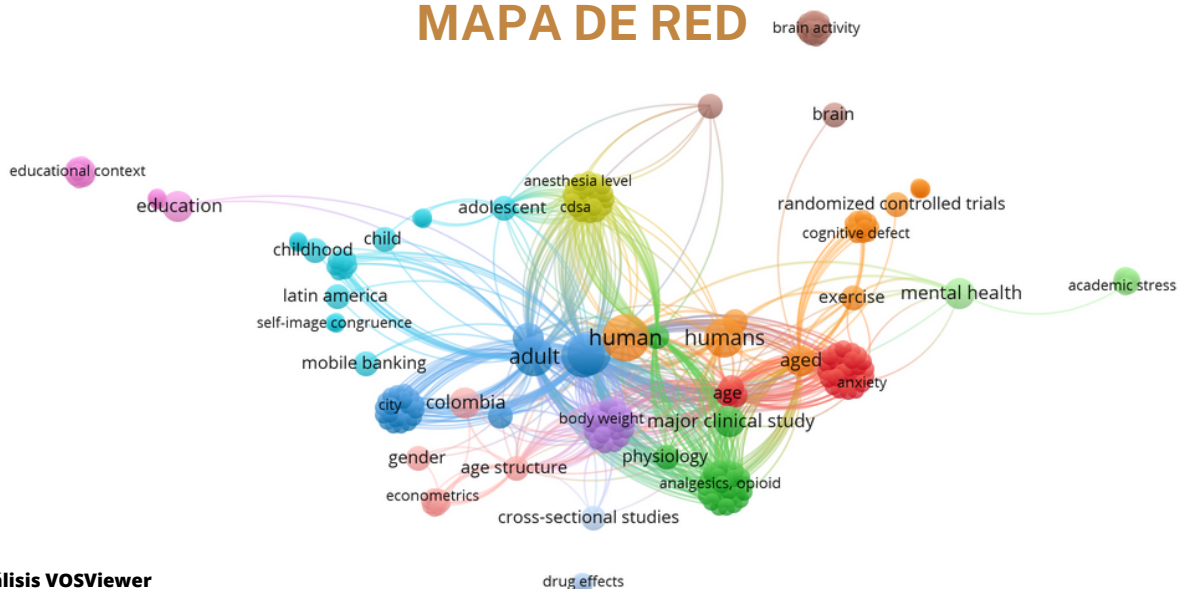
MAPA DE RED

brain activity
brain
educational context
education
anesthesia level
adolescent
cdsa
randomized controlled trials
cognitive defect
child
childhood
latin america
self-image congruence
exercise
mental health
academic stress
human
humans
adult
mobile banking
aged
anxiety
age
city
colombia
body weight
major clinical study
gender
age structure
physiology
analgesics, opioid
econometrics
cross-sectional studies
drug effects
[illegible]lisis VOSViewer